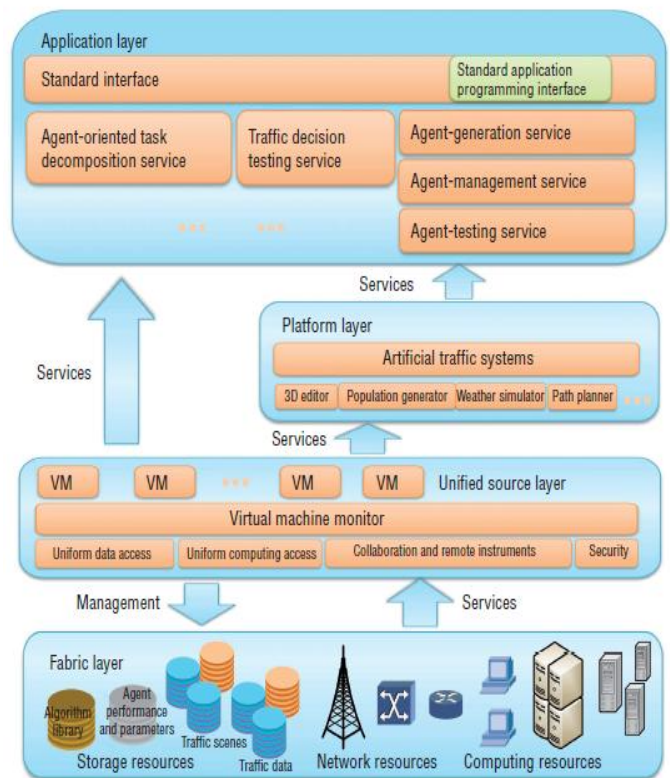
Application layer

Standard interface

Standard application programming interface

Agent-oriented task decomposition service

Traffic decision testing service

Agent-generation service

Agent-management service

Agent-testing service

...

...

Services

Platform layer

Artificial traffic systems

3D editor

Population generator

Weather simulator

Path planner

...

Services

Services

VM

VM

...

VM

VM

Unified source layer

Virtual machine monitor

Uniform data access

Uniform computing access

Collaboration and remote instruments

Security

Management

Services

Fabric layer

Algorithm library

Agent performance and parameters

Traffic scenes

Traffic data

Storage resources

Network resources

Computing resources